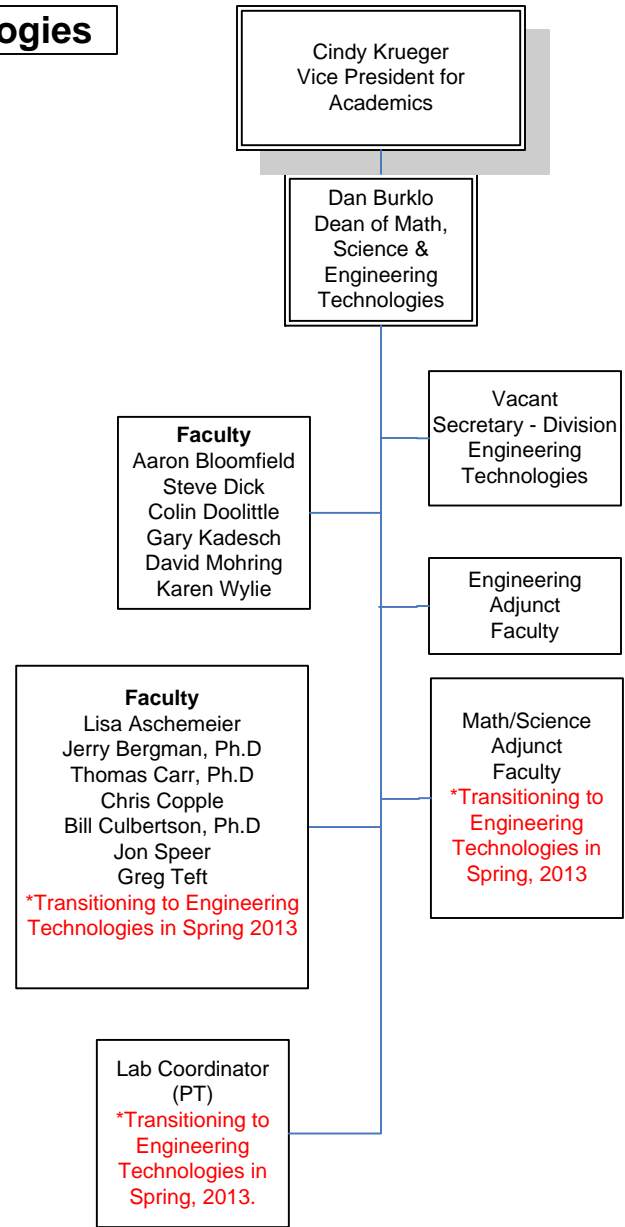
ogies

Cindy Krueger
Vice President for Academics

Dan Burklo
Dean of Math, Science & Engineering Technologies

Vacant
Secretary - Division Engineering Technologies

Faculty
Aaron Bloomfield
Steve Dick
Colin Doolittle
Gary Kadesch
David Mohring
Karen Wylie

Engineering Adjunct Faculty

Faculty
Lisa Aschemeier
Jerry Bergman, Ph.D
Thomas Carr, Ph.D
Chris Copple
Bill Culbertson, Ph.D
Jon Speer
Greg Teft
*Transitioning to Engineering Technologies in Spring 2013

Math/Science Adjunct Faculty
*Transitioning to Engineering Technologies in Spring, 2013

Lab Coordinator (PT)
*Transitioning to Engineering Technologies in Spring, 2013.